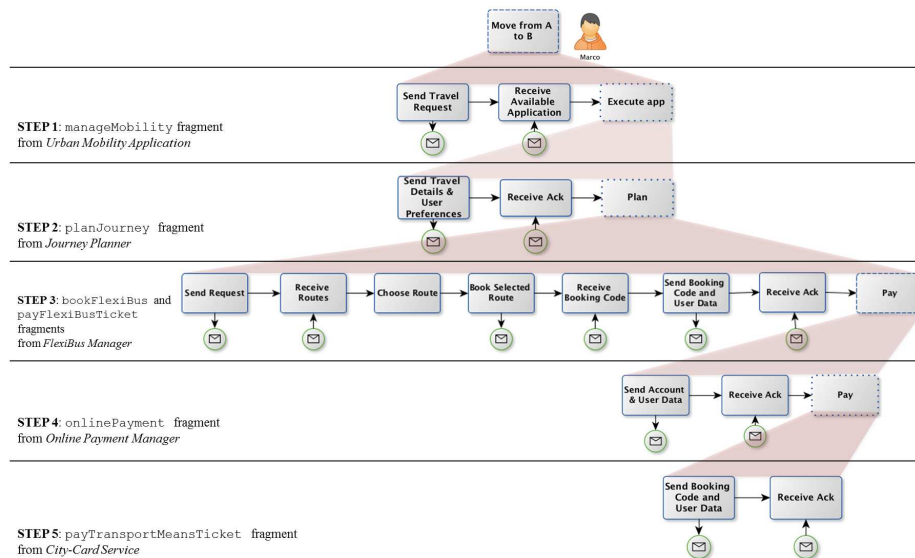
Move from A to B

Marco

STEP 1: manageMobility fragment from *Urban Mobility Application*

Send Travel Request

Receive Available Application

Execute app

STEP 2: planJourney fragment from *Journey Planner*

Send Travel Details & User Preferences

Receive Ack

Plan

STEP 3: bookFlexiBus and payFlexiBusTicket fragments from *FlexiBus Manager*

Send Request

Receive Routes

Choose Route

Book Selected Route

Receive Booking Code

Send Booking Code and User Data

Receive Ack

Pay

STEP 4: onlinePayment fragment from *Online Payment Manager*

Send Account & User Data

Receive Ack

Pay

STEP 5: payTransportMeansTicket fragment from *City-Card Service*

Send Booking Code and User Data

Receive Ack